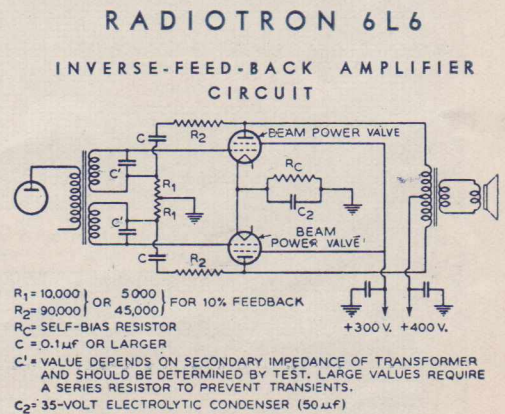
RADIOTRON 6L6

INVERSE-FEED-BACK AMPLIFIER CIRCUIT

C
$R_2$
BEAM POWER VALVE
C'
$R_1$
$R_C$
$R_1$
$C_2$
C'
BEAM POWER VALVE
C
$R_2$

$R_1$= 10,000 } OR 5000 } FOR 10% FEEDBACK
$R_2$= 90,000 } 45,000 }
$R_C$= SELF-BIAS RESISTOR
C = 0.1$\mu$f OR LARGER
C' = VALUE DEPENDS ON SECONDARY IMPEDANCE OF TRANSFORMER AND SHOULD BE DETERMINED BY TEST. LARGE VALUES REQUIRE A SERIES RESISTOR TO PREVENT TRANSIENTS.
$C_2$= 35-VOLT ELECTROLYTIC CONDENSER (50$\mu$f)

+300 V. +400 V.